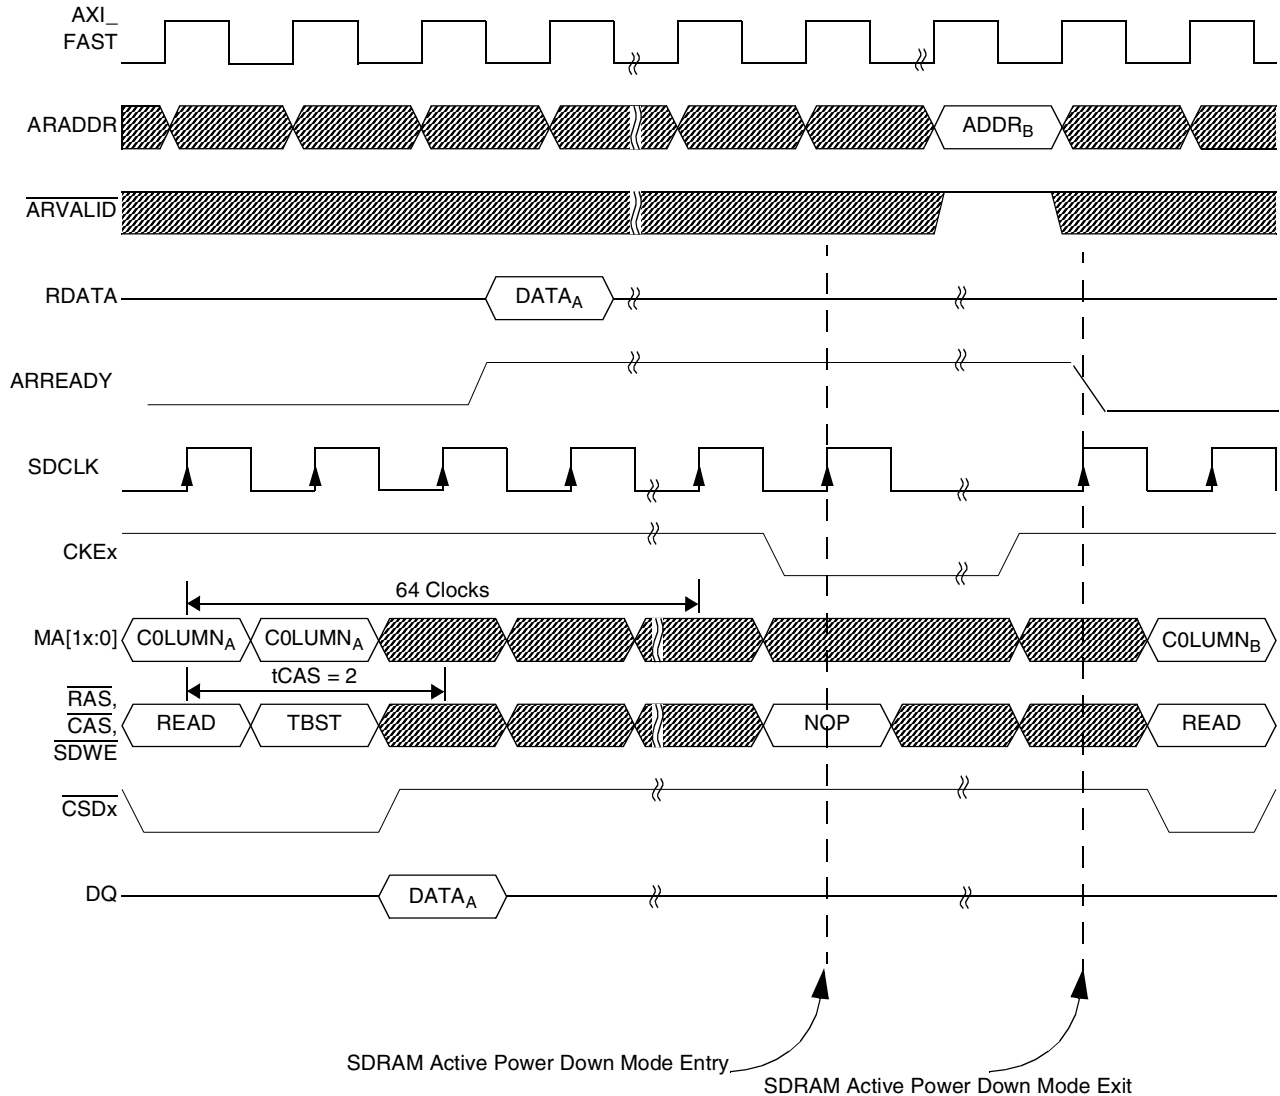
AXI_ FAST

ARADDR

$ADDR_B$

$\overline{ARVALID}$

RDATA

$DATA_A$

ARREADY

SDCLK

CKEx

64 Clocks

MA[1x:0]

$C0LUMN_A$

$C0LUMN_A$

$C0LUMN_B$

tCAS = 2

$\overline{RAS}$, $\overline{CAS}$, $\overline{SDWE}$

READ

TBST

NOP

READ

$\overline{CSDx}$

DQ

$DATA_A$

SDRAM Active Power Down Mode Entry

SDRAM Active Power Down Mode Exit